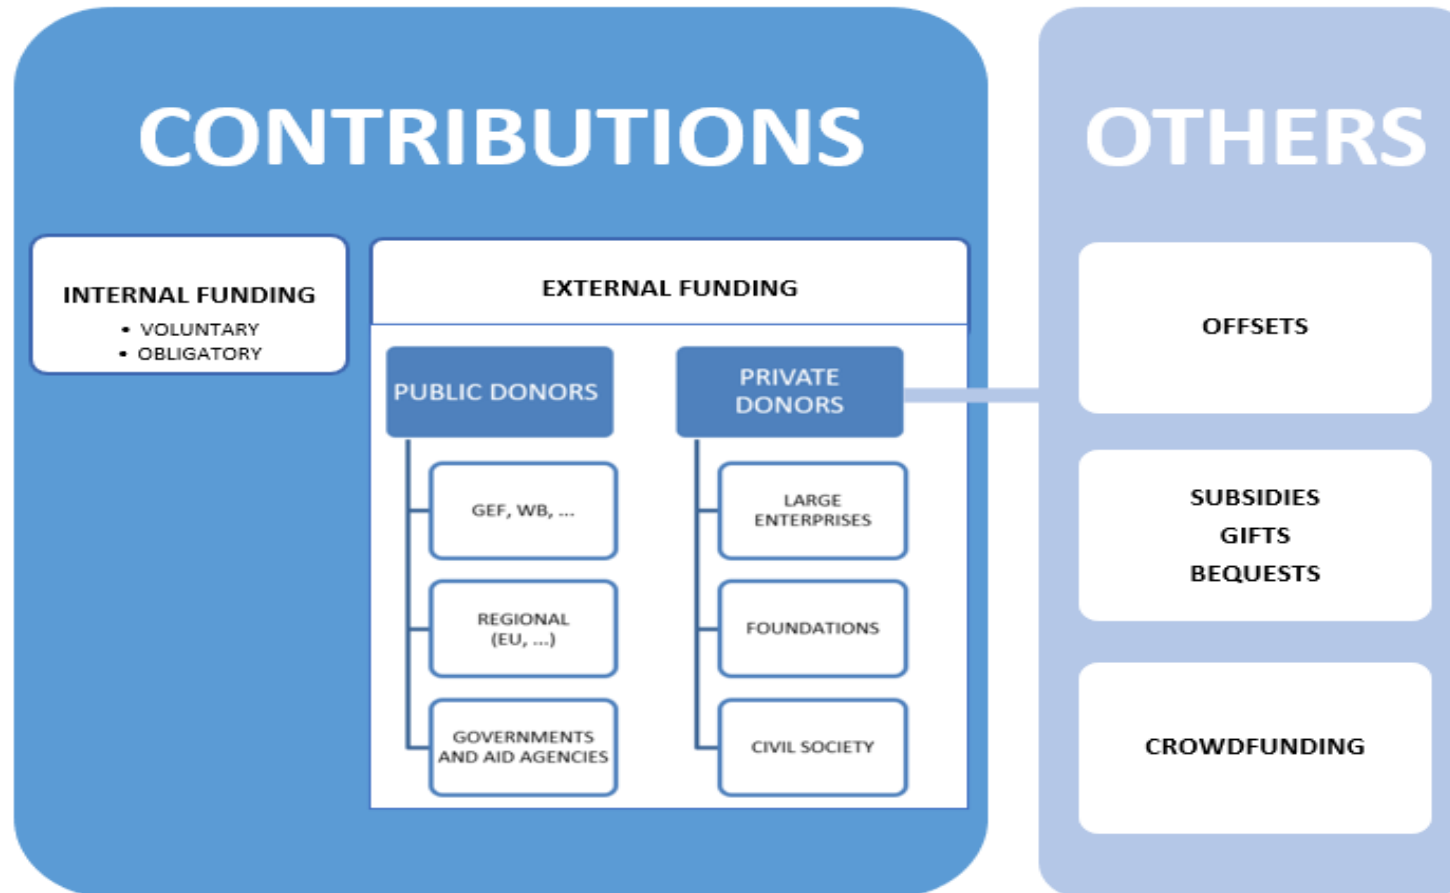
CONTRIBUTIONS

INTERNAL FUNDING
• VOLUNTARY
• OBLIGATORY

EXTERNAL FUNDING

PUBLIC DONORS

GEF, WB, ...

REGIONAL (EU, ...)

GOVERNMENTS AND AID AGENCIES

PRIVATE DONORS

LARGE ENTERPRISES

FOUNDATIONS

CIVIL SOCIETY

OTHERS

OFFSETS

SUBSIDIES
GIFTS
BEQUESTS

CROWDFUNDING